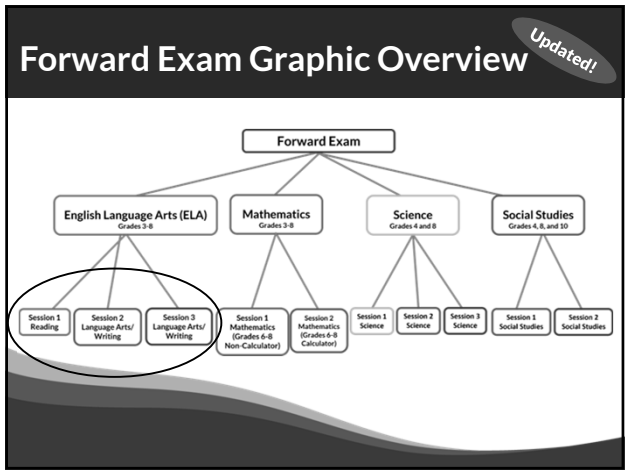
Forward Exam Graphic Overview

Updated!

Forward Exam

English Language Arts (ELA)
Grades 3-8

Mathematics
Grades 3-8

Science
Grades 4 and 8

Social Studies
Grades 4, 8, and 10

Session 1
Reading

Session 2
Language Arts/
Writing

Session 3
Language Arts/
Writing

Session 1
Mathematics
(Grades 6-8
Non-Calculator)

Session 2
Mathematics
(Grades 6-8
Calculator)

Session 1
Science

Session 2
Science

Session 3
Science

Session 1
Social Studies

Session 2
Social Studies